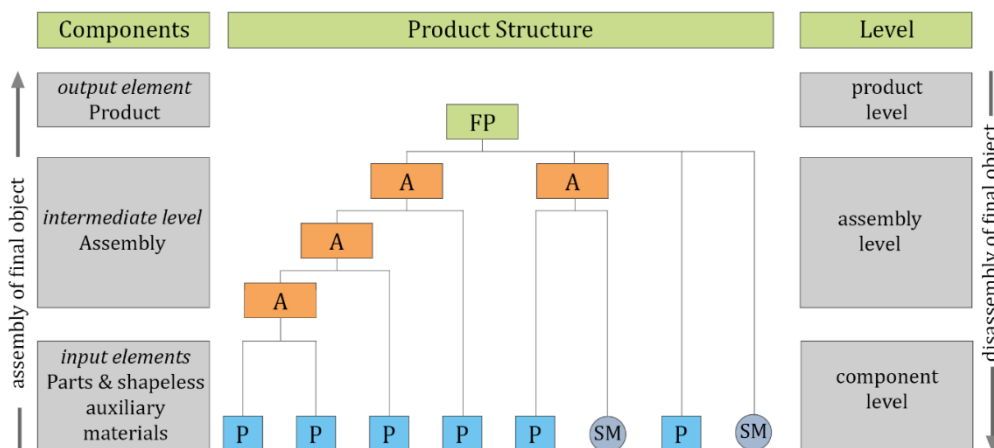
Components

Product Structure

Level

output element
Product

product level

FP

A

A

intermediate level
Assembly

A

assembly level

A

assembly of final object

disassembly of final object

input elements
Parts & shapeless auxiliary materials

component level

P P P P P SM P SM